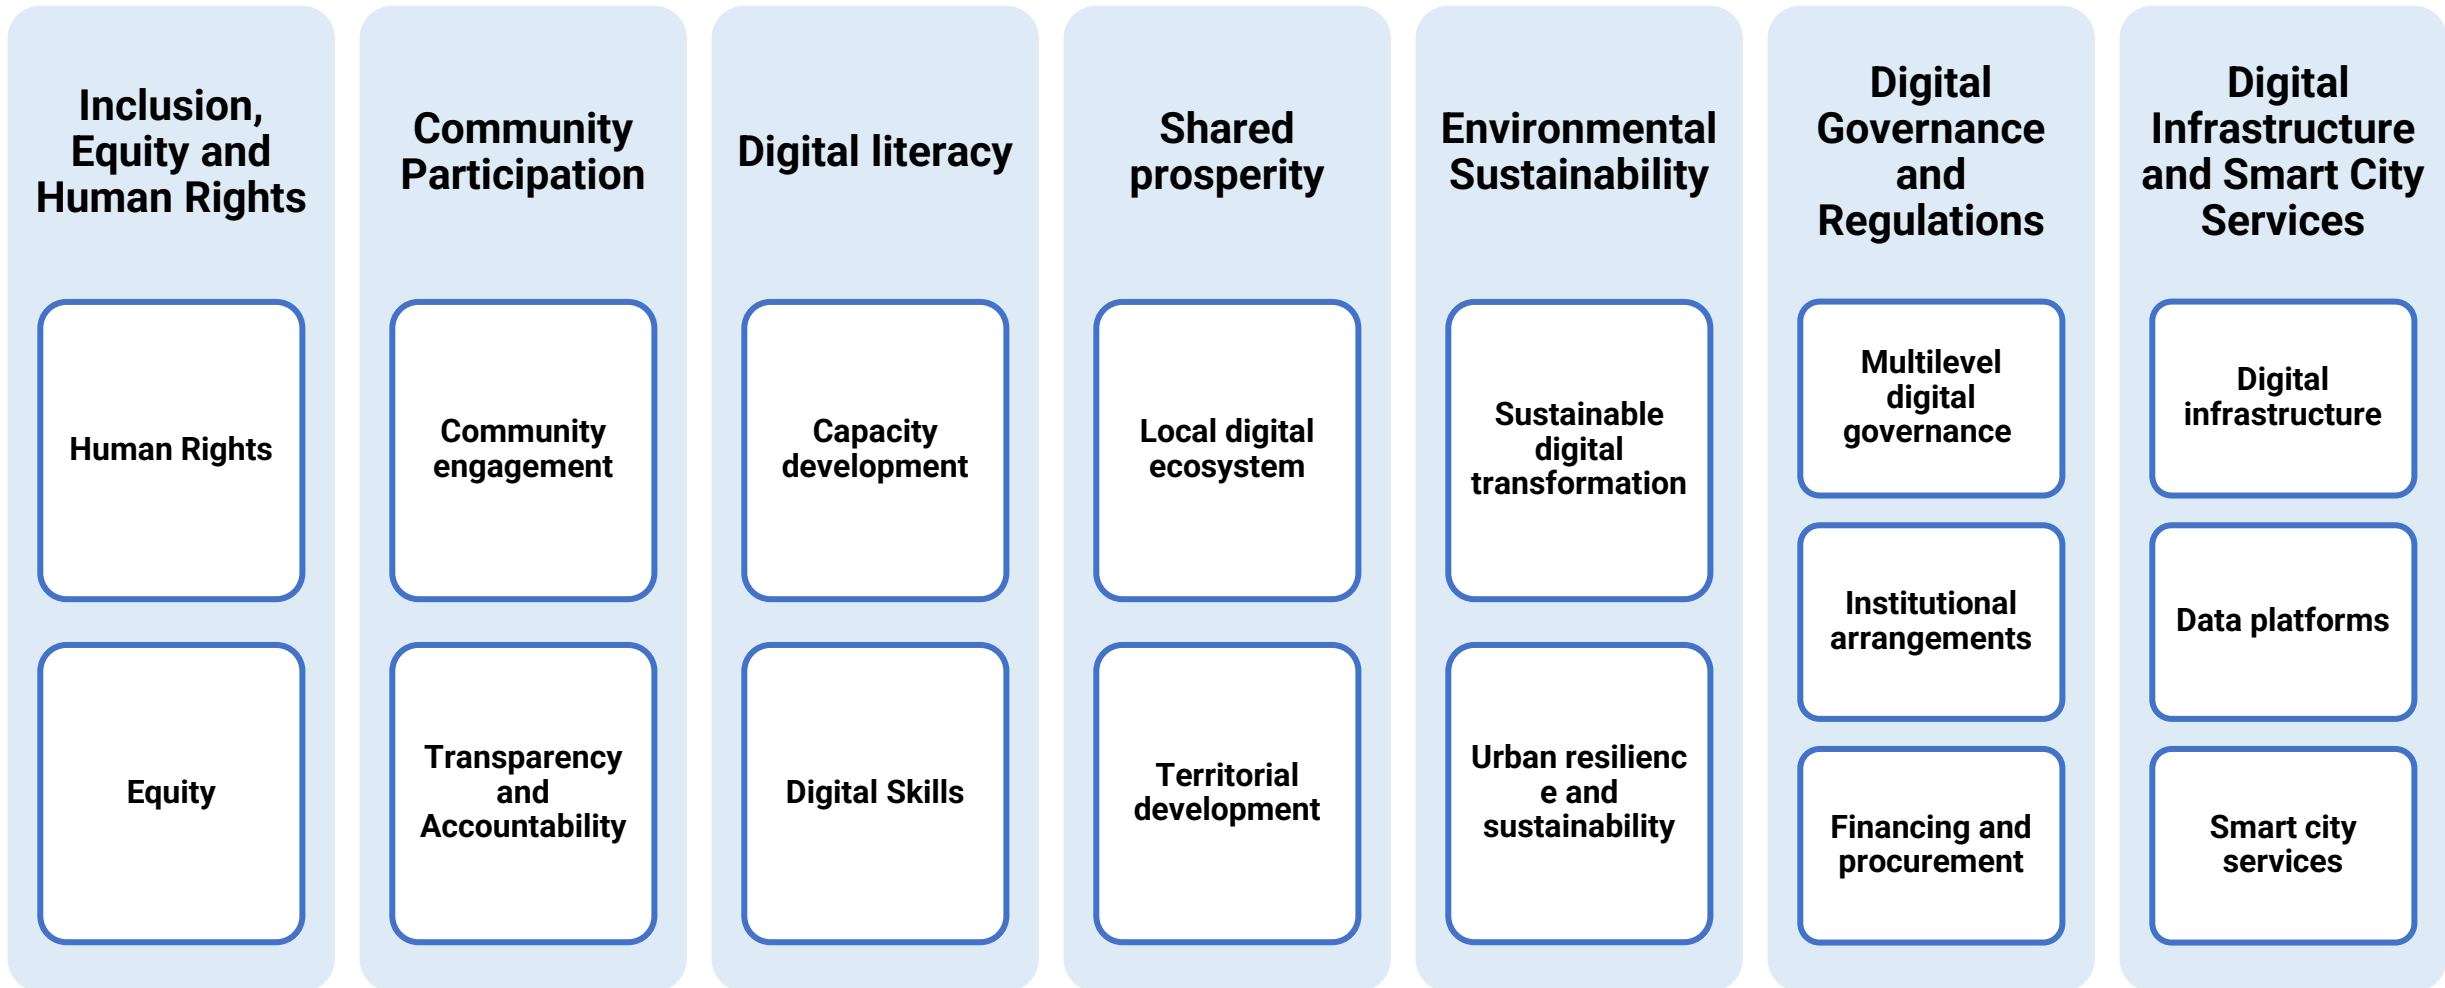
Inclusion, Equity and Human Rights

Human Rights

Equity

Community Participation

Community engagement

Transparency and Accountability

Digital literacy

Capacity development

Digital Skills

Shared prosperity

Local digital ecosystem

Territorial development

Environmental Sustainability

Sustainable digital transformation

Urban resilienc e and sustainability

Digital Governance and Regulations

Multilevel digital governance

Institutional arrangements

Financing and procurement

Digital Infrastructure and Smart City Services

Digital infrastructure

Data platforms

Smart city services